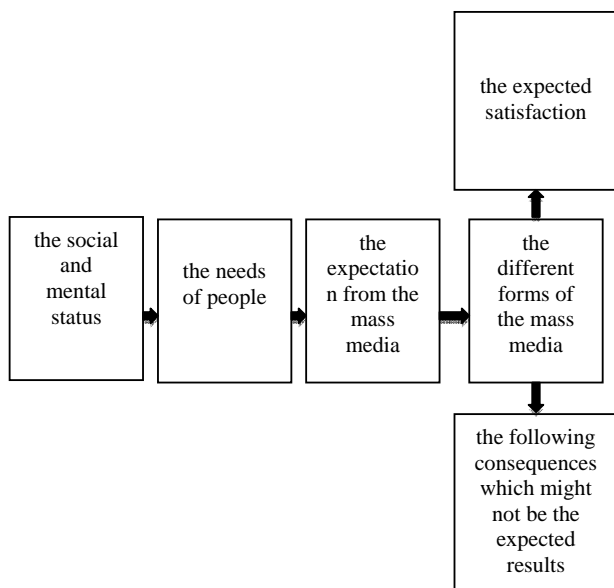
the social and mental status

the needs of people

the expectation from the mass media

the different forms of the mass media

the expected satisfaction

the following consequences which might not be the expected results